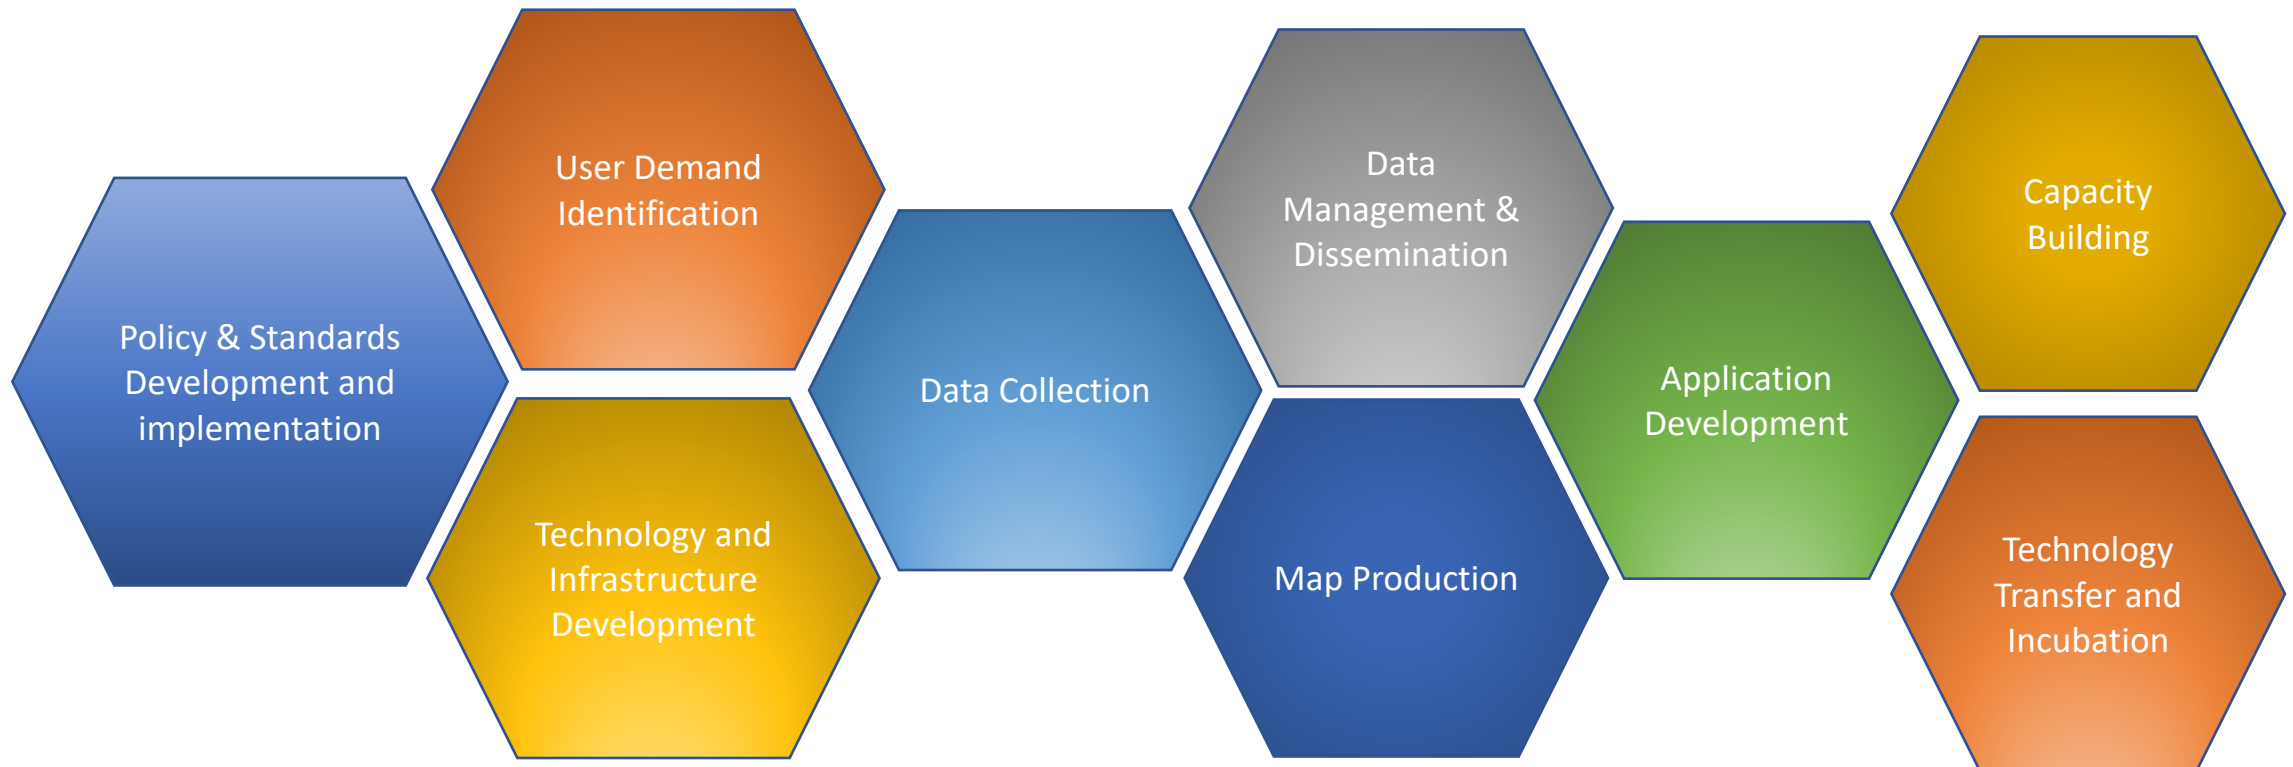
Policy & Standards Development and implementation

User Demand Identification

Technology and Infrastructure Development

Data Collection

Data Management & Dissemination

Map Production

Application Development

Capacity Building

Technology Transfer and Incubation